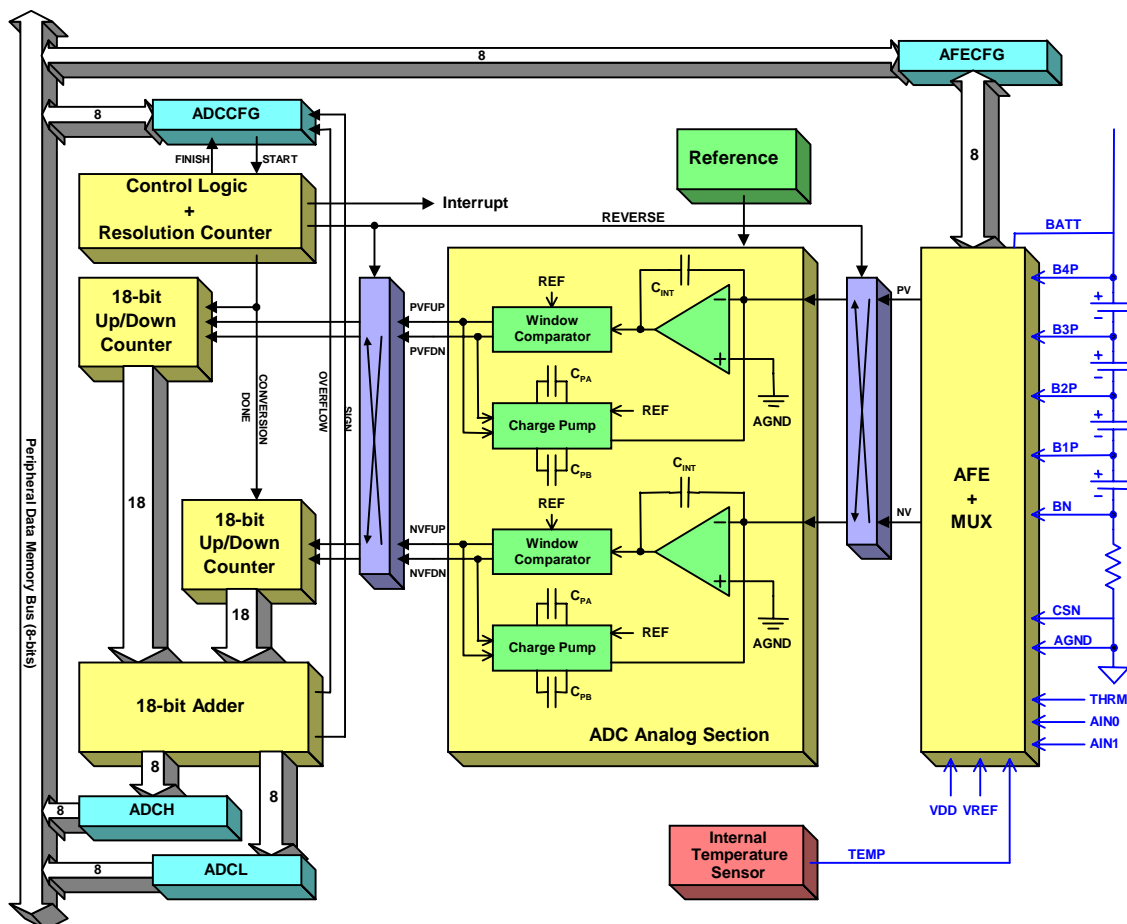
8
AFECFG
8
ADCCFG
FINISH
START
Control Logic
+
Resolution Counter
Interrupt
REVERSE
Reference
8
BATT
B4P
B3P
B2P
B1P
BN
CSN
AGND
THRM
AIN0
AIN1
18-bit
Up/Down
Counter
PVFUP
PVFDN
REF
Window Comparator
$C_{INT}$
PV
$C_{PA}$
Charge Pump
REF
$C_{PB}$
AGND
CONVERSION DONE
OVERFLOW
SIGN
18
18-bit
Up/Down
Counter
NVFUP
NVFDN
REF
Window Comparator
$C_{INT}$
NV
$C_{PA}$
Charge Pump
REF
$C_{PB}$
AGND
AFE
+
MUX
18
18-bit Adder
ADC Analog Section
Peripheral Data Memory Bus (8-bits)
8
8
ADCH
8
8
ADCL
VDD
VREF
Internal
Temperature
Sensor
TEMP